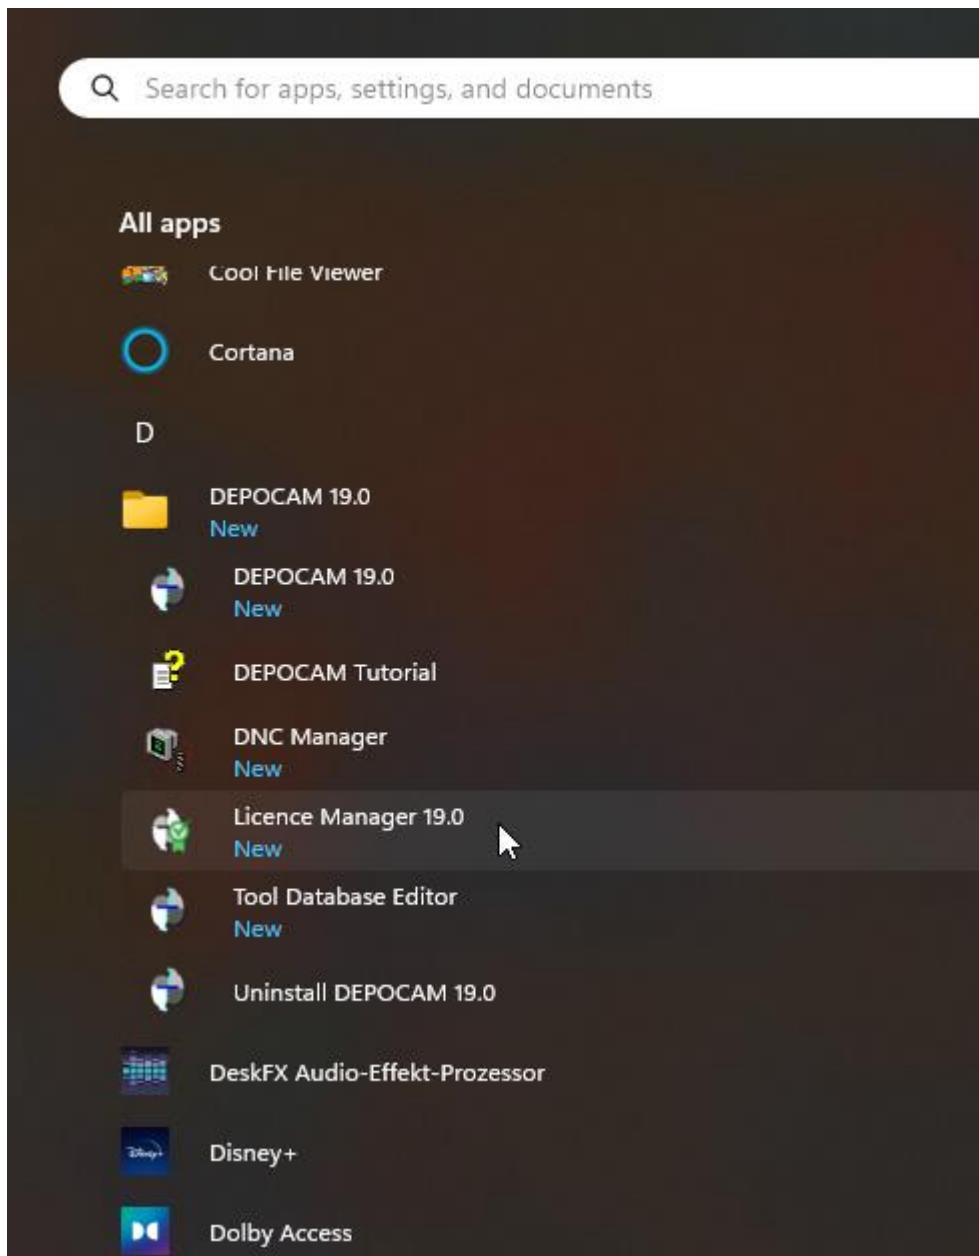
Search for apps, settings, and documents

All apps

Cool File Viewer

Cortana

D

DEPOCAM 19.0
New

DEPOCAM 19.0
New

DEPOCAM Tutorial

DNC Manager
New

Licence Manager 19.0
New

Tool Database Editor
New

Uninstall DEPOCAM 19.0

DeskFX Audio-Effekt-Prozessor

Disney+

Dolby Access